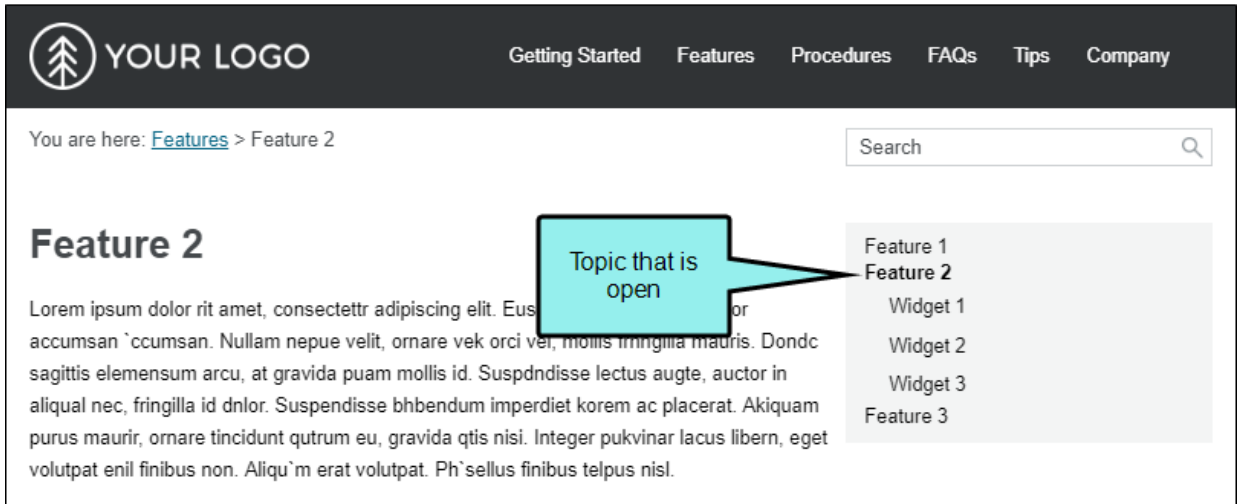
YOUR LOGO

Getting Started Features Procedures FAQs Tips Company

You are here: Features > Feature 2

Search

Feature 2

Topic that is open

Lorem ipsum dolor rit amet, consectettr adipiscing elit. Eus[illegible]or accumsan `ccumsan. Nullam nepue velit, ornare vek orci vel, mollis fringilla mauris. Dondc sagittis elemensum arcu, at gravida puam mollis id. Suspdndisse lectus augte, auctor in aliqual nec, fringilla id dnlor. Suspendisse bhbendum imperdiet korem ac placerat. Akiquam purus maurir, ornare tincidunt qutrum eu, gravida qtis nisi. Integer pukvinar lacus libern, eget volutpat enil finibus non. Aliqu`m erat volutpat. Ph`sellus finibus telpus nisl.

Feature 1
Feature 2
Widget 1
Widget 2
Widget 3
Feature 3